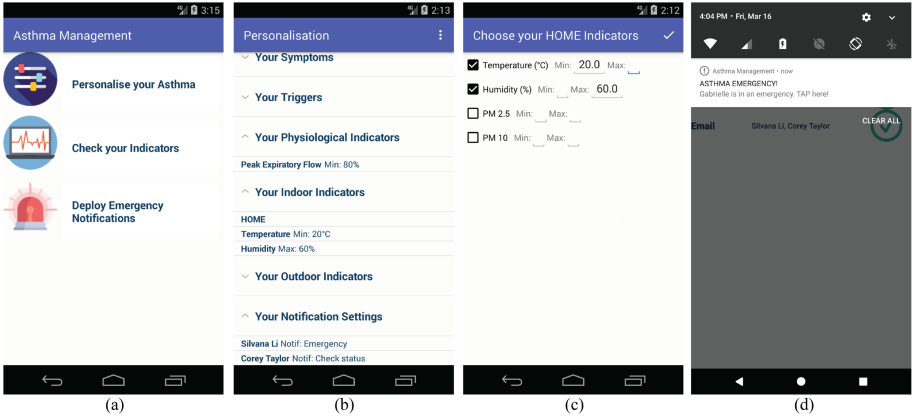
4G 3:15
Asthma Management
Personalise your Asthma
Check your Indicators
Deploy Emergency Notifications
(a)

4G 2:13
Personalisation
Your Symptoms
Your Triggers
Your Physiological Indicators
Peak Expiratory Flow Min: 80%
Your Indoor Indicators
HOME
Temperature Min: 20°C
Humidity Max: 60%
Your Outdoor Indicators
Your Notification Settings
Silvana Li Notif: Emergency
Corey Taylor Notif: Check status
(b)

4G 2:12
Choose your HOME Indicators
Temperature (°C) Min: 20.0 Max:
Humidity (%) Min: Max: 60.0
PM 2.5 Min: Max:
PM 10 Min: Max:
(c)

4:04 PM • Fri, Mar 16
Asthma Management • now
ASTHMA EMERGENCY!
Gabrielle is in an emergency. TAP here!
Email Silvana Li, Corey Taylor
CLEAR ALL
(d)